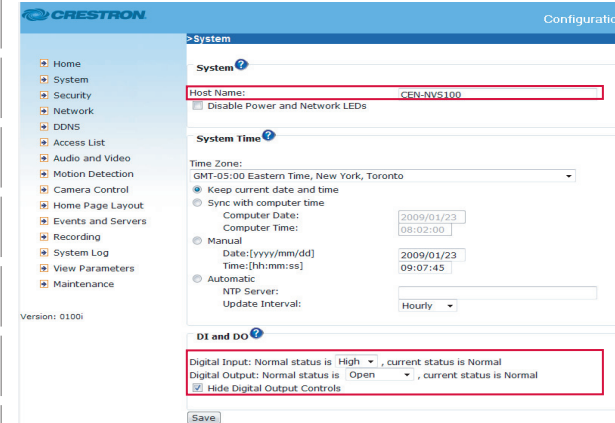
CRESTRON

Configuratio

Home
System
Security
Network
DDNS
Access List
Audio and Video
Motion Detection
Camera Control
Home Page Layout
Events and Servers
Recording
System Log
View Parameters
Maintenance

Version: 0100i

>System

System

Host Name: CEN-NVS100
Disable Power and Network LEDs

System Time

Time Zone:
GMT-05:00 Eastern Time, New York, Toronto
Keep current date and time
Sync with computer time
Computer Date: 2009/01/23
Computer Time: 08:02:00
Manual
Date:[yyyy/mm/dd] 2009/01/23
Time:[hh:mm:ss] 09:07:45
Automatic
NTP Server:
Update Interval: Hourly

DI and DO

Digital Input: Normal status is High, current status is Normal
Digital Output: Normal status is Open, current status is Normal
Hide Digital Output Controls

Save